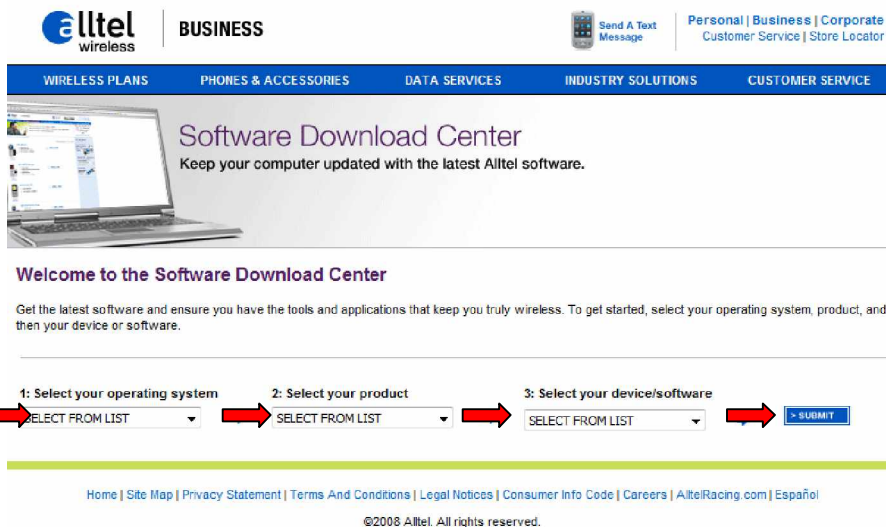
alltel wireless

BUSINESS

Send A Text Message

Personal | Business | Corporate
Customer Service | Store Locator

WIRELESS PLANS PHONES & ACCESSORIES DATA SERVICES INDUSTRY SOLUTIONS CUSTOMER SERVICE

Software Download Center
Keep your computer updated with the latest Alltel software.

Welcome to the Software Download Center

Get the latest software and ensure you have the tools and applications that keep you truly wireless. To get started, select your operating system, product, and then your device or software.

1: Select your operating system
SELECT FROM LIST

2: Select your product
SELECT FROM LIST

3: Select your device/software
SELECT FROM LIST

> SUBMIT

Home | Site Map | Privacy Statement | Terms And Conditions | Legal Notices | Consumer Info Code | Careers | AlltelRacing.com | Español

©2008 Alltel. All rights reserved.